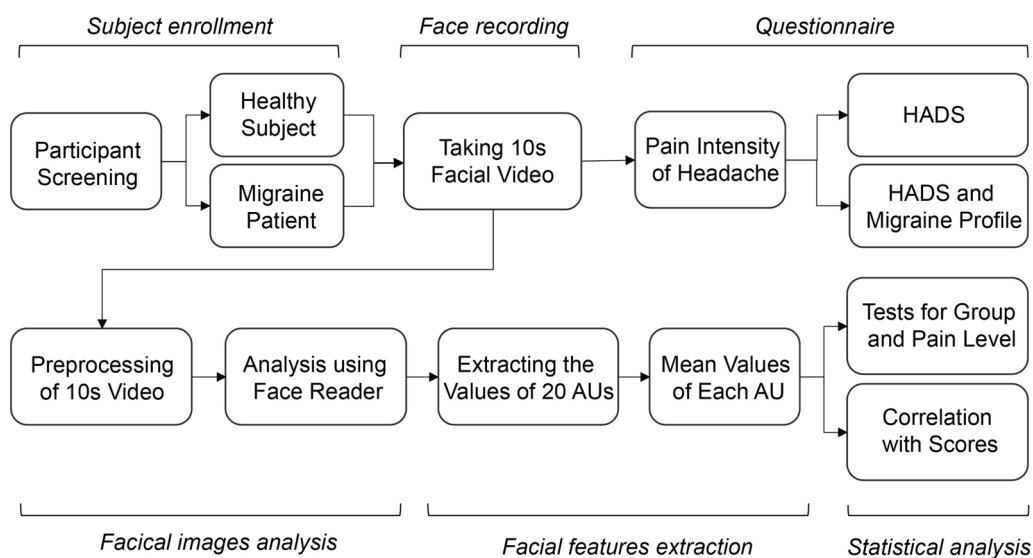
Subject enrollment

Face recording

Questionnaire

Participant Screening

Healthy Subject

Migraine Patient

Taking 10s Facial Video

Pain Intensity of Headache

HADS

HADS and Migraine Profile

Preprocessing of 10s Video

Analysis using Face Reader

Extracting the Values of 20 AUs

Mean Values of Each AU

Tests for Group and Pain Level

Correlation with Scores

Facical images analysis

Facial features extraction

Statistical analysis